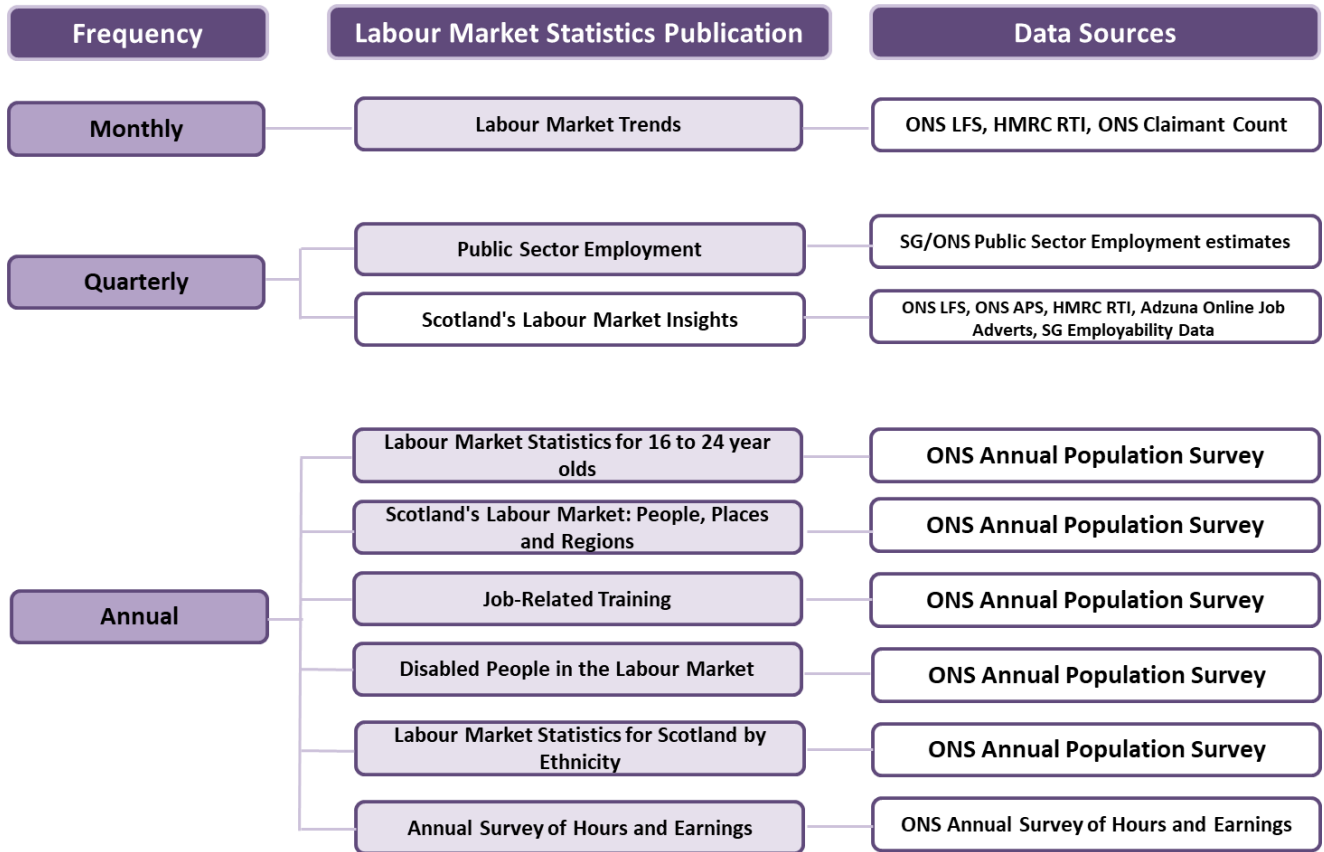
Frequency

Labour Market Statistics Publication

Data Sources

Monthly

Labour Market Trends

ONS LFS, HMRC RTI, ONS Claimant Count

Quarterly

Public Sector Employment

SG/ONS Public Sector Employment estimates

Scotland's Labour Market Insights

ONS LFS, ONS APS, HMRC RTI, Adzuna Online Job Adverts, SG Employability Data

Annual

Labour Market Statistics for 16 to 24 year olds

ONS Annual Population Survey

Scotland's Labour Market: People, Places and Regions

ONS Annual Population Survey

Job-Related Training

ONS Annual Population Survey

Disabled People in the Labour Market

ONS Annual Population Survey

Labour Market Statistics for Scotland by Ethnicity

ONS Annual Population Survey

Annual Survey of Hours and Earnings

ONS Annual Survey of Hours and Earnings